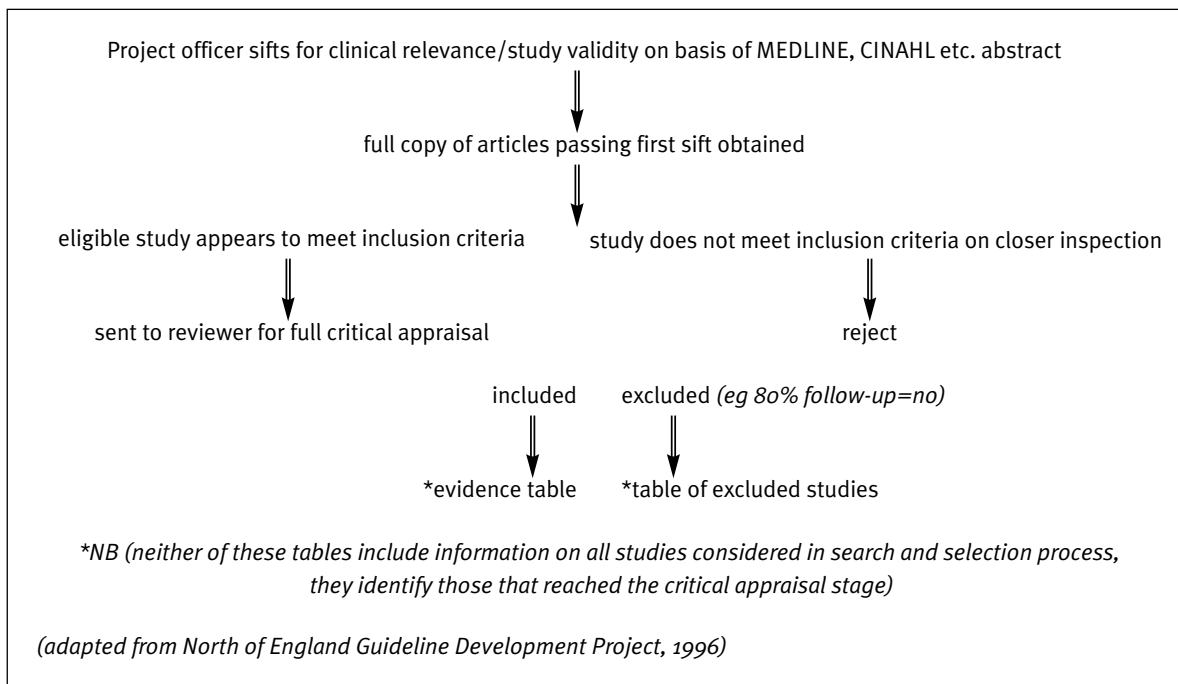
Project officer sifts for clinical relevance/study validity on basis of MEDLINE, CINAHL etc. abstract

full copy of articles passing first sift obtained

eligible study appears to meet inclusion criteria

study does not meet inclusion criteria on closer inspection

sent to reviewer for full critical appraisal

reject

included

excluded *(eg 80% follow-up=no)*

*evidence table

*table of excluded studies

*\*NB (neither of these tables include information on all studies considered in search and selection process, they identify those that reached the critical appraisal stage)*

*(adapted from North of England Guideline Development Project, 1996)*